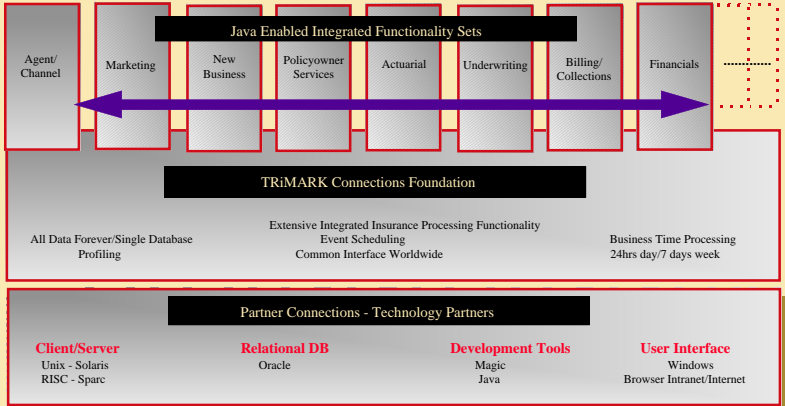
Java Enabled Integrated Functionality Sets

Agent/ Channel

Marketing

New Business

Policyowner Services

Actuarial

Underwriting

Billing/ Collections

Financials

TRiMARK Connections Foundation

All Data Forever/Single Database
Profiling

Extensive Integrated Insurance Processing Functionality
Event Scheduling
Common Interface Worldwide

Business Time Processing
24hrs day/7 days week

Partner Connections - Technology Partners

Client/Server
Unix - Solaris
RISC - Sparc

Relational DB
Oracle

Development Tools
Magic
Java

User Interface
Windows
Browser Intranet/Internet